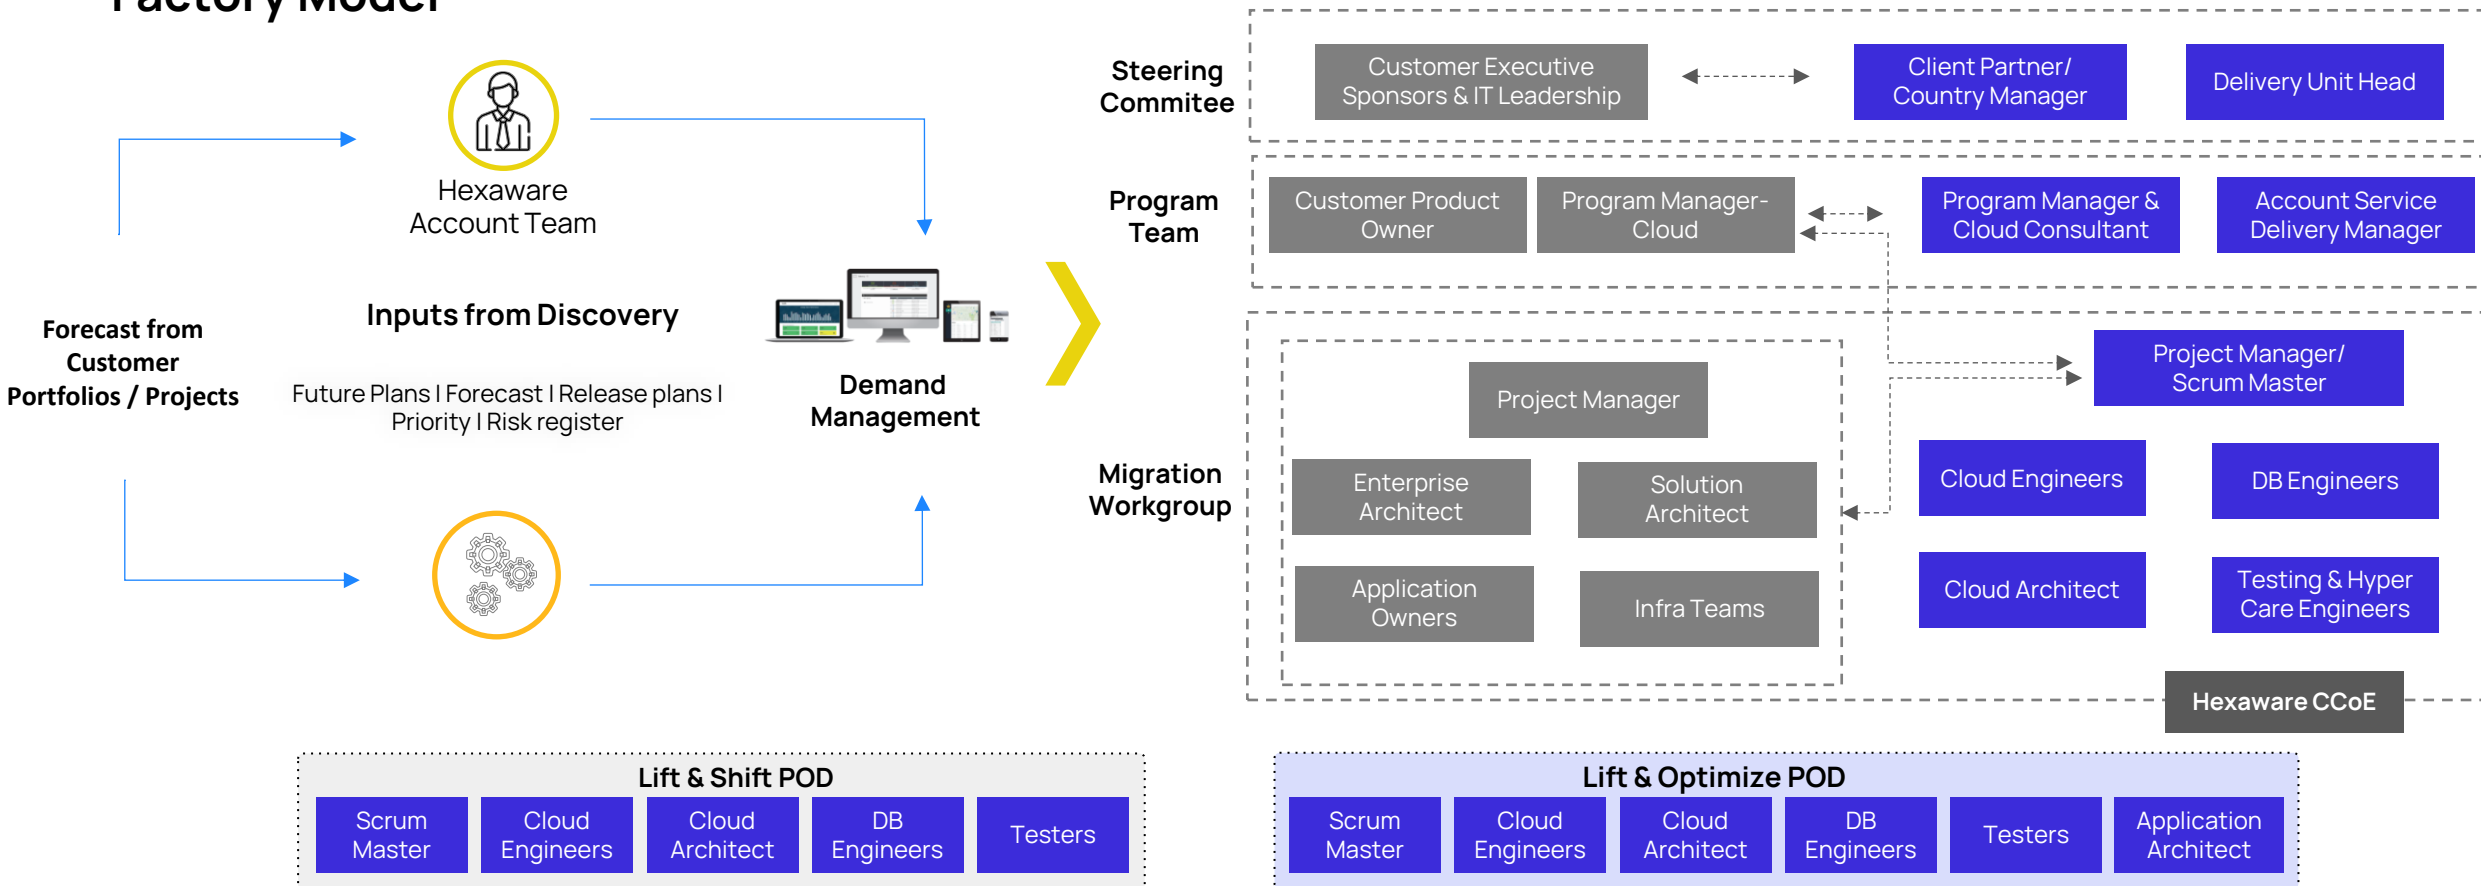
Factory Model

Hexaware Account Team

Forecast from Customer Portfolios / Projects

Inputs from Discovery

Future Plans I Forecast I Release plans I Priority I Risk register

Demand Management

Steering Commitee

Customer Executive Sponsors & IT Leadership

Client Partner/ Country Manager

Delivery Unit Head

Program Team

Customer Product Owner

Program Manager-Cloud

Program Manager & Cloud Consultant

Account Service Delivery Manager

Migration Workgroup

Project Manager

Project Manager/ Scrum Master

Enterprise Architect

Solution Architect

Cloud Engineers

DB Engineers

Application Owners

Infra Teams

Cloud Architect

Testing & Hyper Care Engineers

Hexaware CCoE

Lift & Shift POD

| Scrum Master | Cloud Engineers | Cloud Architect | DB Engineers | Testers |
|---|---|---|---|---|

Lift & Optimize POD

| Scrum Master | Cloud Engineers | Cloud Architect | DB Engineers | Testers | Application Architect |
|---|---|---|---|---|---|